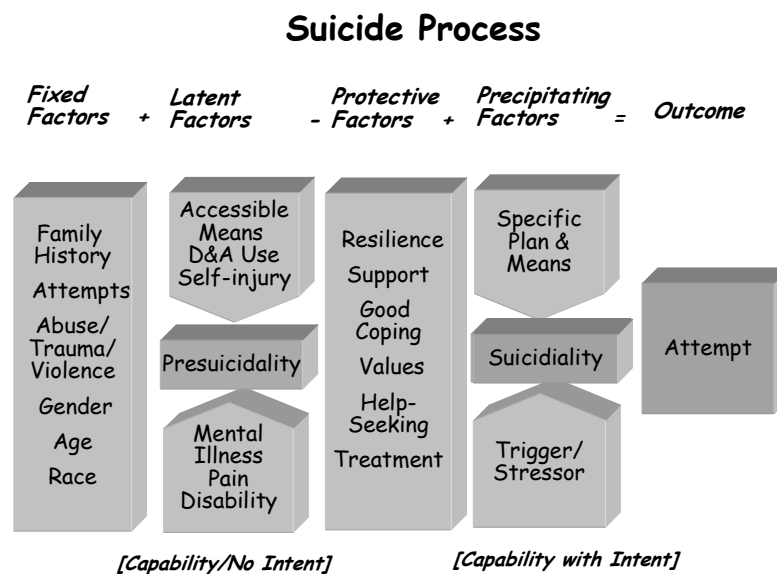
Suicide Process

Fixed Factors + Latent Factors - Protective Factors + Precipitating Factors = Outcome

Family History
Attempts
Abuse/ Trauma/ Violence
Gender
Age
Race

Accessible Means
D&A Use
Self-injury

Presuicidality

Mental Illness
Pain
Disability

Resilience
Support
Good Coping
Values
Help-Seeking
Treatment

Specific Plan & Means

Suicidiality

Trigger/ Stressor

Attempt

[Capability/No Intent]

[Capability with Intent]